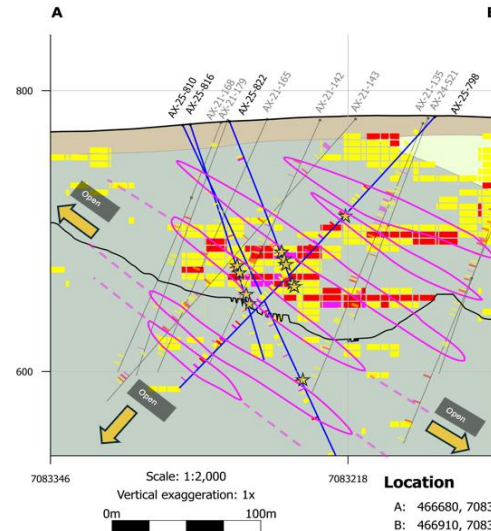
A

800

AX-25-810
AX-25-816
AX-21-168
AX-21-179
AX-25-822
AX-21-165
AX-21-142
AX-21-143
AX-21-135
AX-24-521
AX-25-798

Open

Open

Open

600

7083346

Scale: 1:2,000
Vertical exaggeration: 1x

0m
100m

7083218

Location

A: 466680, 7083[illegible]
B: 466910, 7083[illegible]